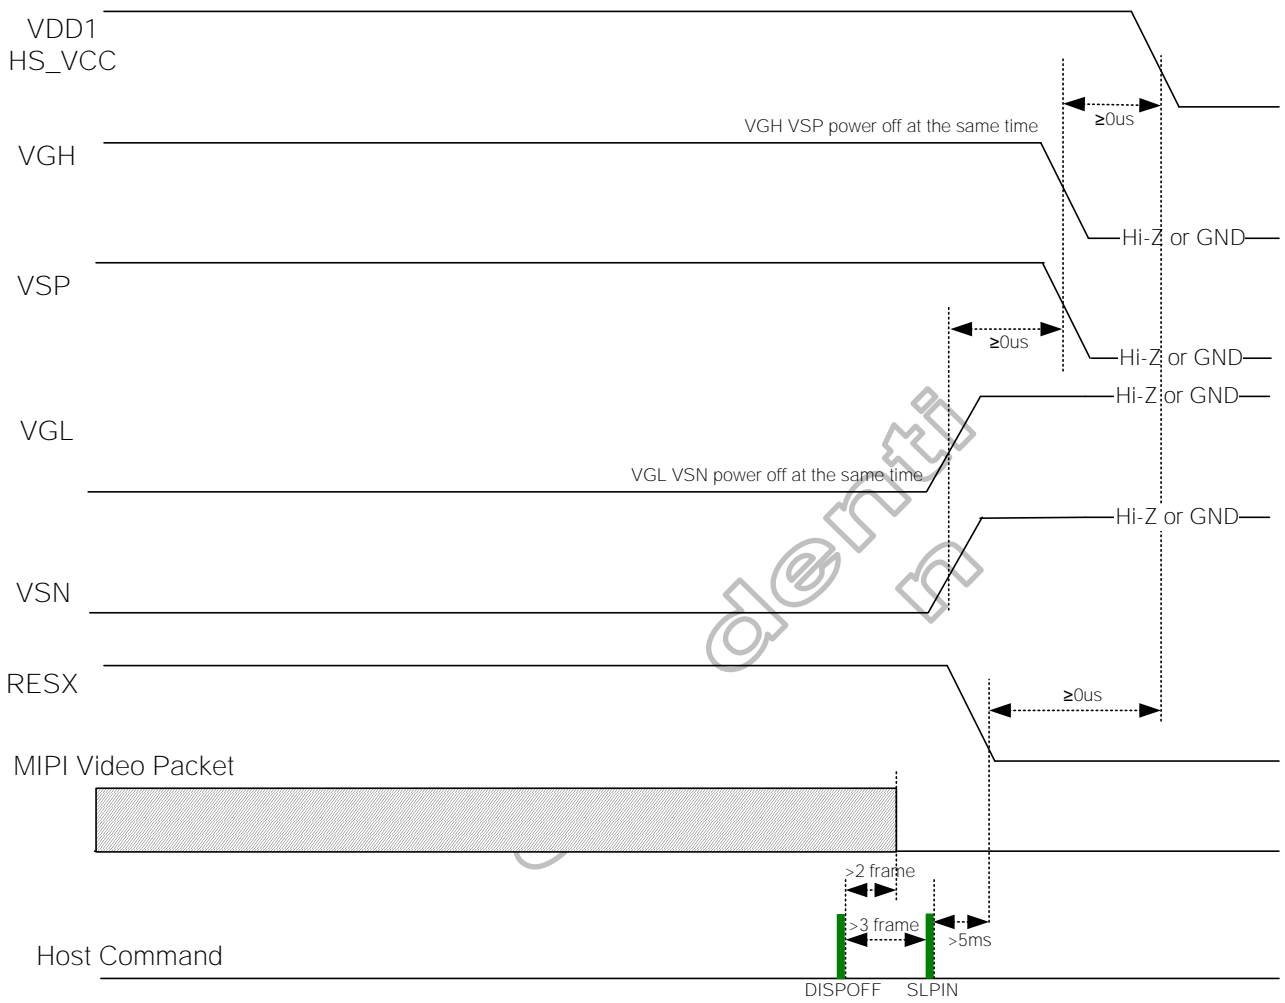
VDD1
HS_VCC

≥0us

VGH VSP power off at the same time

VGH

Hi-Z or GND

VSP

≥0us

Hi-Z or GND

Hi-Z or GND

VGL

VGL VSN power off at the same time

Hi-Z or GND

VSN

RESX

≥0us

MIPI Video Packet

>2 frame

>3 frame

>5ms

Host Command

DISPOFF

SLPIN